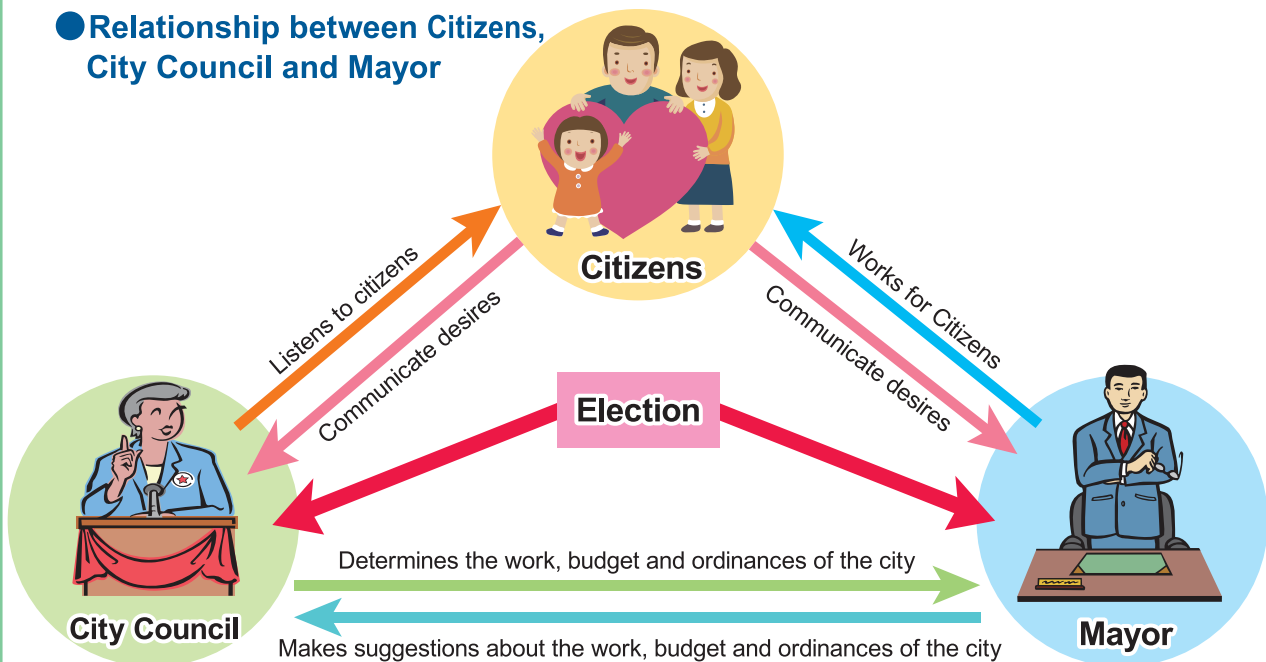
●Relationship between Citizens, City Council and Mayor

Citizens

Listens to citizens

Communicate desires

Works for Citizens

Communicate desires

Election

City Council

Mayor

Determines the work, budget and ordinances of the city

Makes suggestions about the work, budget and ordinances of the city